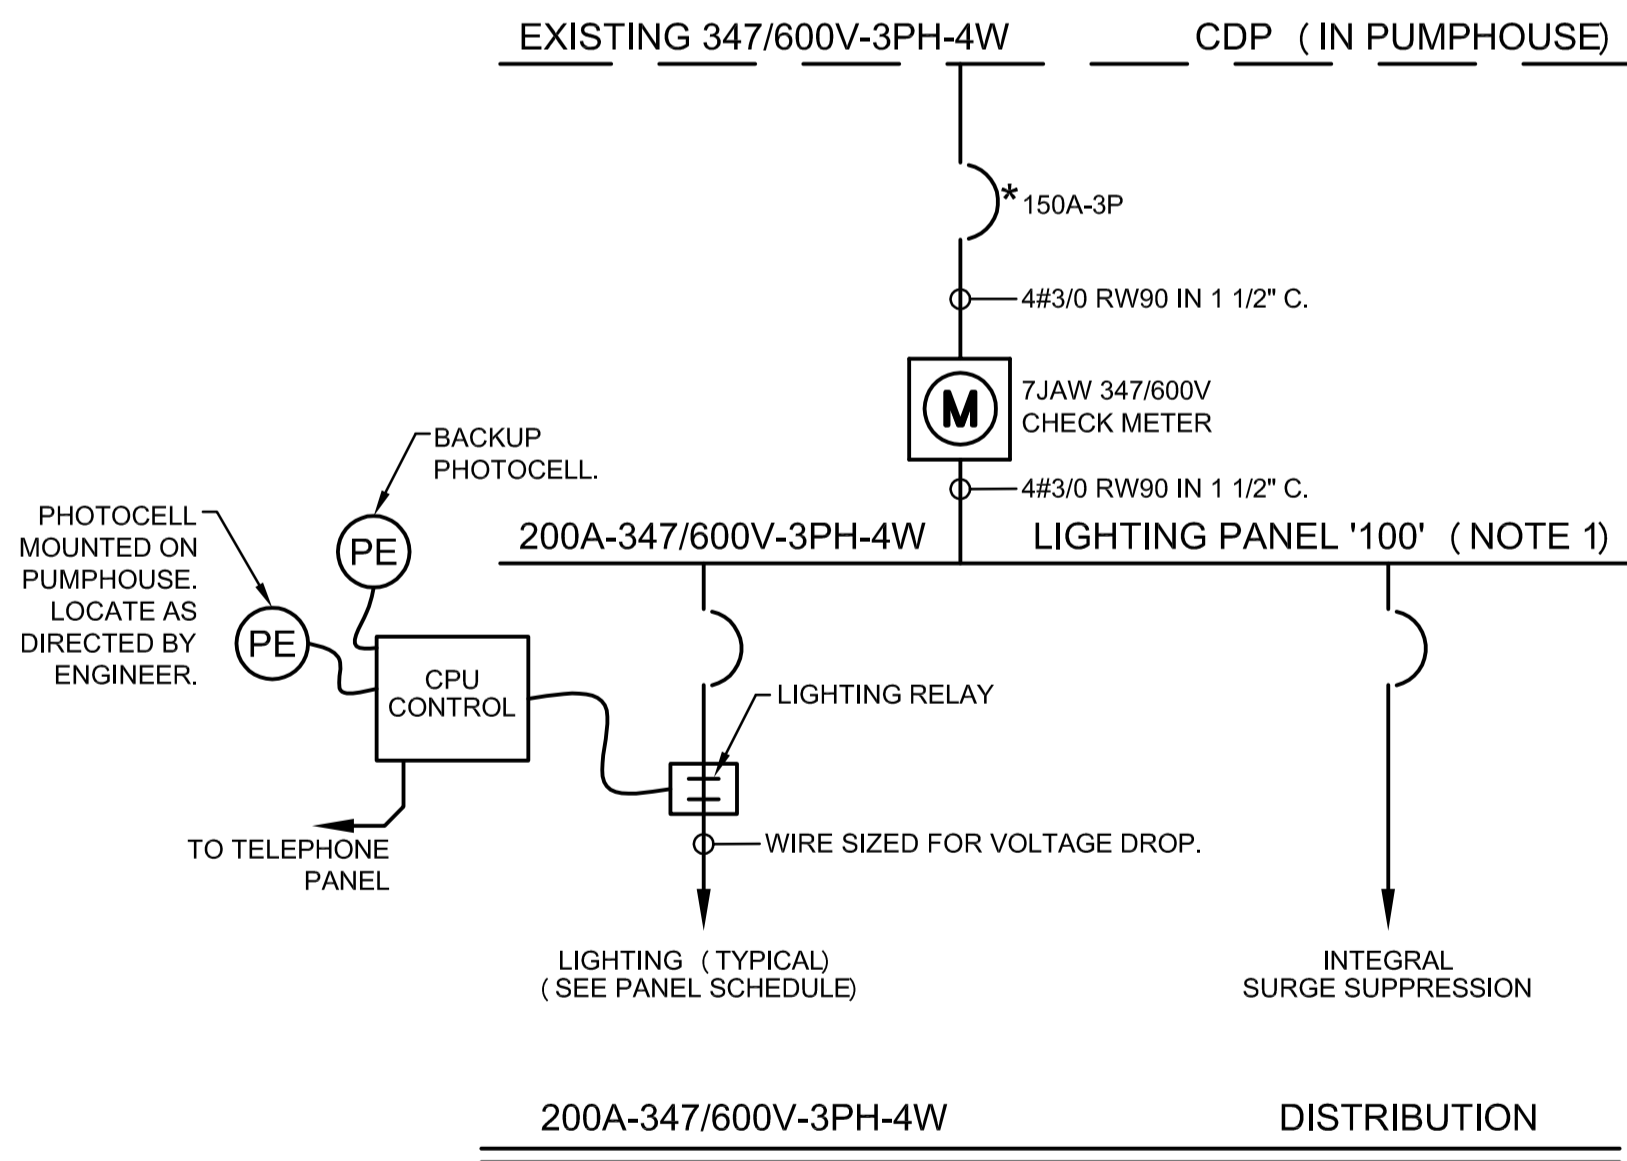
EXISTING 347/600V-3PH-4W CDP (IN PUMPHOUSE)

* 150A-3P

4#3/0 RW90 IN 1 1/2" C.

M

7JAW 347/600V CHECK METER

4#3/0 RW90 IN 1 1/2" C.

200A-347/600V-3PH-4W LIGHTING PANEL '100' (NOTE 1)

BACKUP PHOTOCELL.

PE

PHOTOCELL MOUNTED ON PUMPHOUSE. LOCATE AS DIRECTED BY ENGINEER.

PE

CPU CONTROL

LIGHTING RELAY

TO TELEPHONE PANEL

WIRE SIZED FOR VOLTAGE DROP.

LIGHTING (TYPICAL) (SEE PANEL SCHEDULE)

INTEGRAL SURGE SUPPRESSION

200A-347/600V-3PH-4W DISTRIBUTION